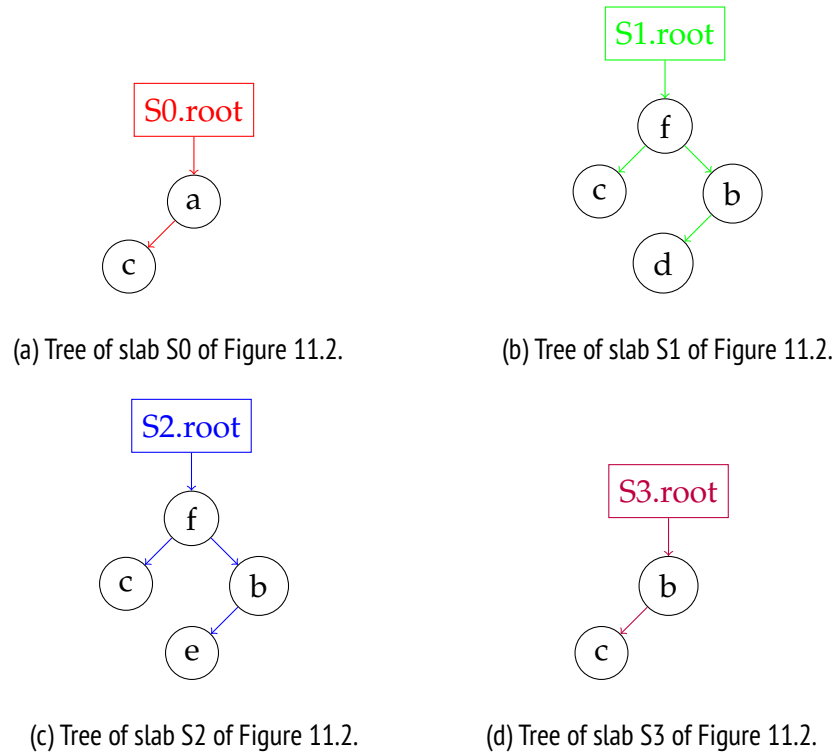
S0.root

a

c

(a) Tree of slab S0 of Figure 11.2.

S1.root

f

c

b

d

(b) Tree of slab S1 of Figure 11.2.

S2.root

f

c

b

e

(c) Tree of slab S2 of Figure 11.2.

S3.root

b

c

(d) Tree of slab S3 of Figure 11.2.